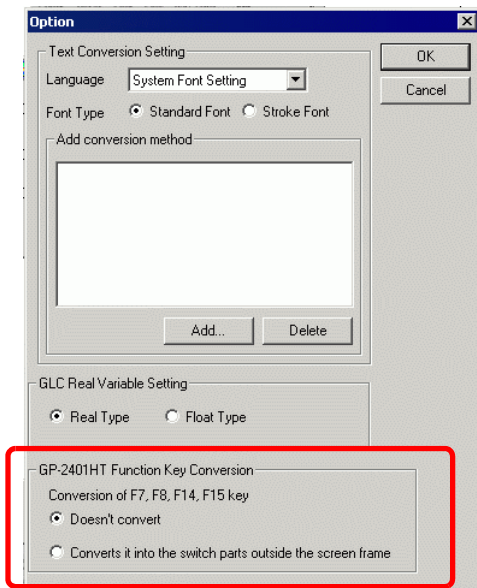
Option

Text Conversion Setting

Language System Font Setting

Font Type Standard Font Stroke Font

Add conversion method

Add... Delete

OK

Cancel

GLC Real Variable Setting

Real Type Float Type

GP-2401HT Function Key Conversion

Conversion of F7, F8, F14, F15 key

Doesn't convert

Converts it into the switch parts outside the screen frame